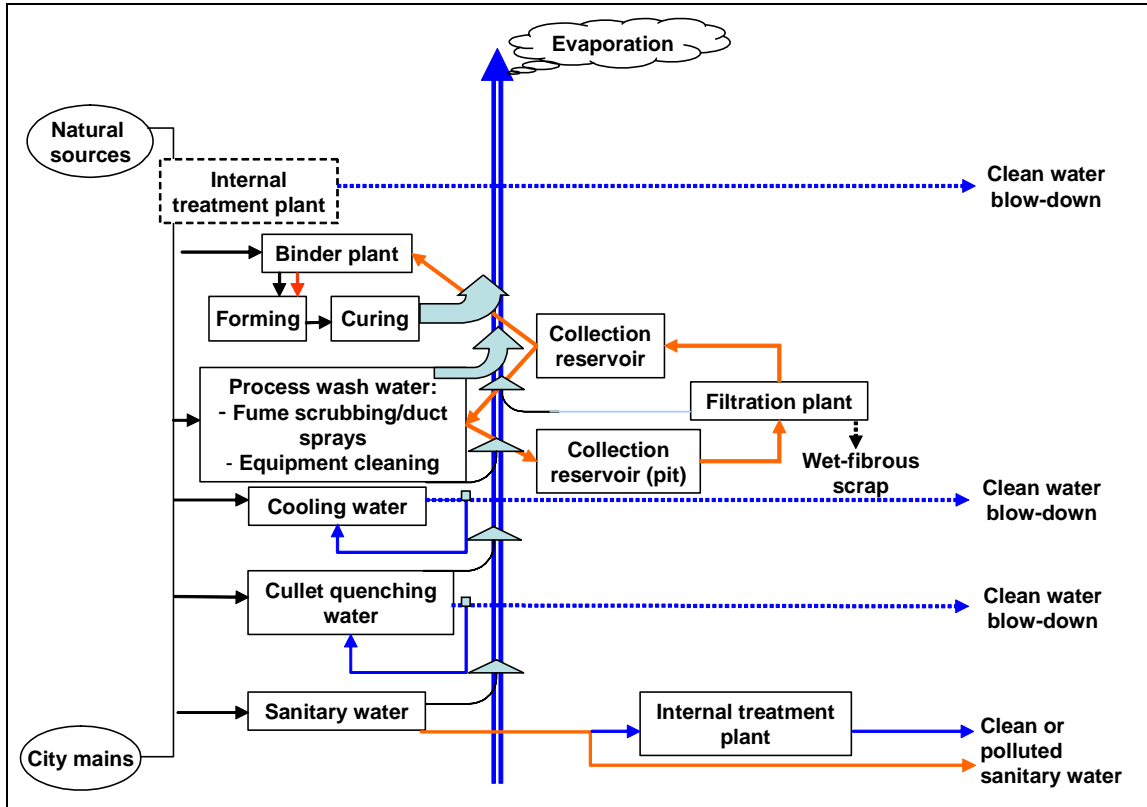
Evaporation

Natural sources

Internal treatment plant

Clean water blow-down

Binder plant

Forming

Curing

Collection reservoir

Process wash water:
- Fume scrubbing/duct sprays
- Equipment cleaning

Filtration plant

Collection reservoir (pit)

Wet-fibrous scrap

Cooling water

Clean water blow-down

Cullet quenching water

Clean water blow-down

Sanitary water

Internal treatment plant

Clean or polluted sanitary water

City mains